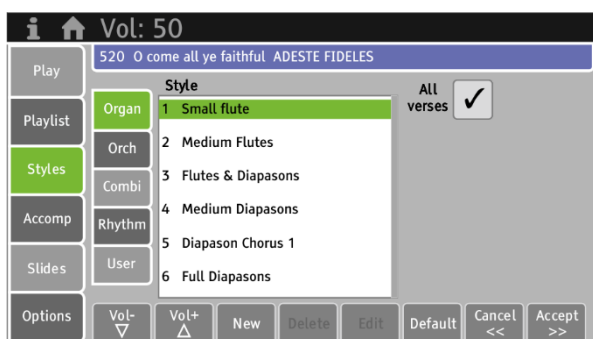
i Vol: 50

Play
Playlist
Styles
Accomp
Slides
Options

520 O come all ye faithful ADESTE FIDELES

Organ
Orch
Combi
Rhythm
User

Style
1 Small flute
2 Medium Flutes
3 Flutes & Diapasons
4 Medium Diapasons
5 Diapason Chorus 1
6 Full Diapasons

All verses ✓

Vol- ▽
Vol+ △
New
Delete
Edit
Default
Cancel <<
Accept >>